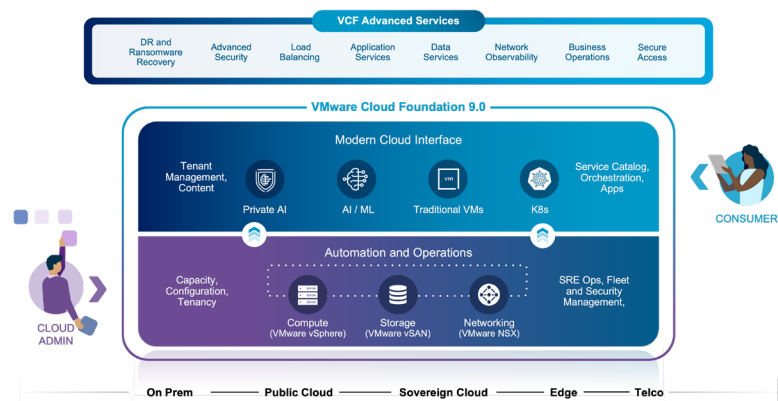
VCF Advanced Services

DR and Ransomware Recovery

Advanced Security

Load Balancing

Application Services

Data Services

Network Observability

Business Operations

Secure Access

VMware Cloud Foundation 9.0

Modern Cloud Interface

Tenant Management, Content

Private AI

AI / ML

VM

Traditional VMs

K8s

Service Catalog, Orchestration, Apps

CONSUMER

Automation and Operations

Capacity, Configuration, Tenancy

Compute (VMware vSphere)

Storage (VMware vSAN)

Networking (VMware NSX)

SRE Ops, Fleet and Security Management,

CLOUD ADMIN

On Prem

Public Cloud

Sovereign Cloud

Edge

Telco